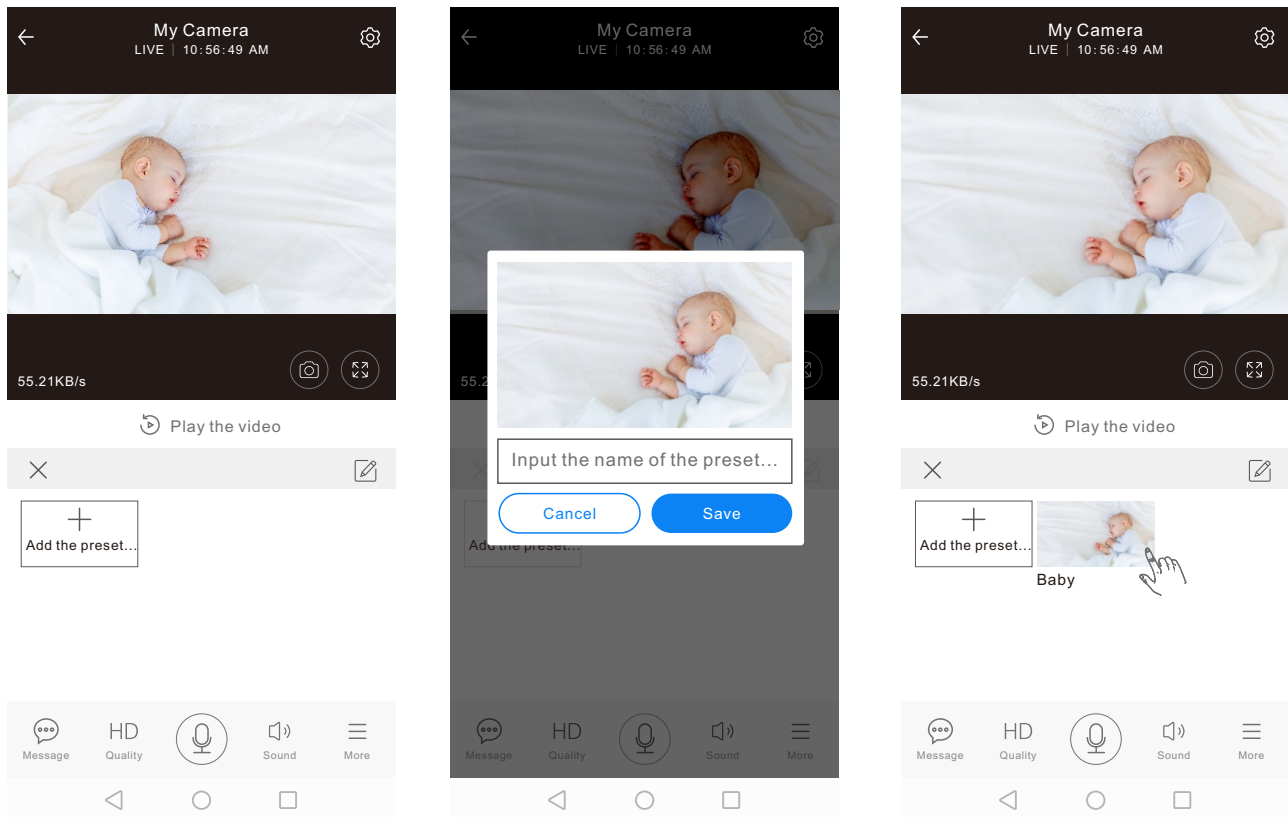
My Camera
LIVE | 10:56:49 AM

55.21KB/s

Play the video

Add the preset...

Message HD Quality Sound More

My Camera
LIVE | 10:56:49 AM

55.2

Input the name of the preset...

Cancel Save

Add the preset...

Message HD Quality Sound More

My Camera
LIVE | 10:56:49 AM

55.21KB/s

Play the video

Add the preset...

Baby

Message HD Quality Sound More